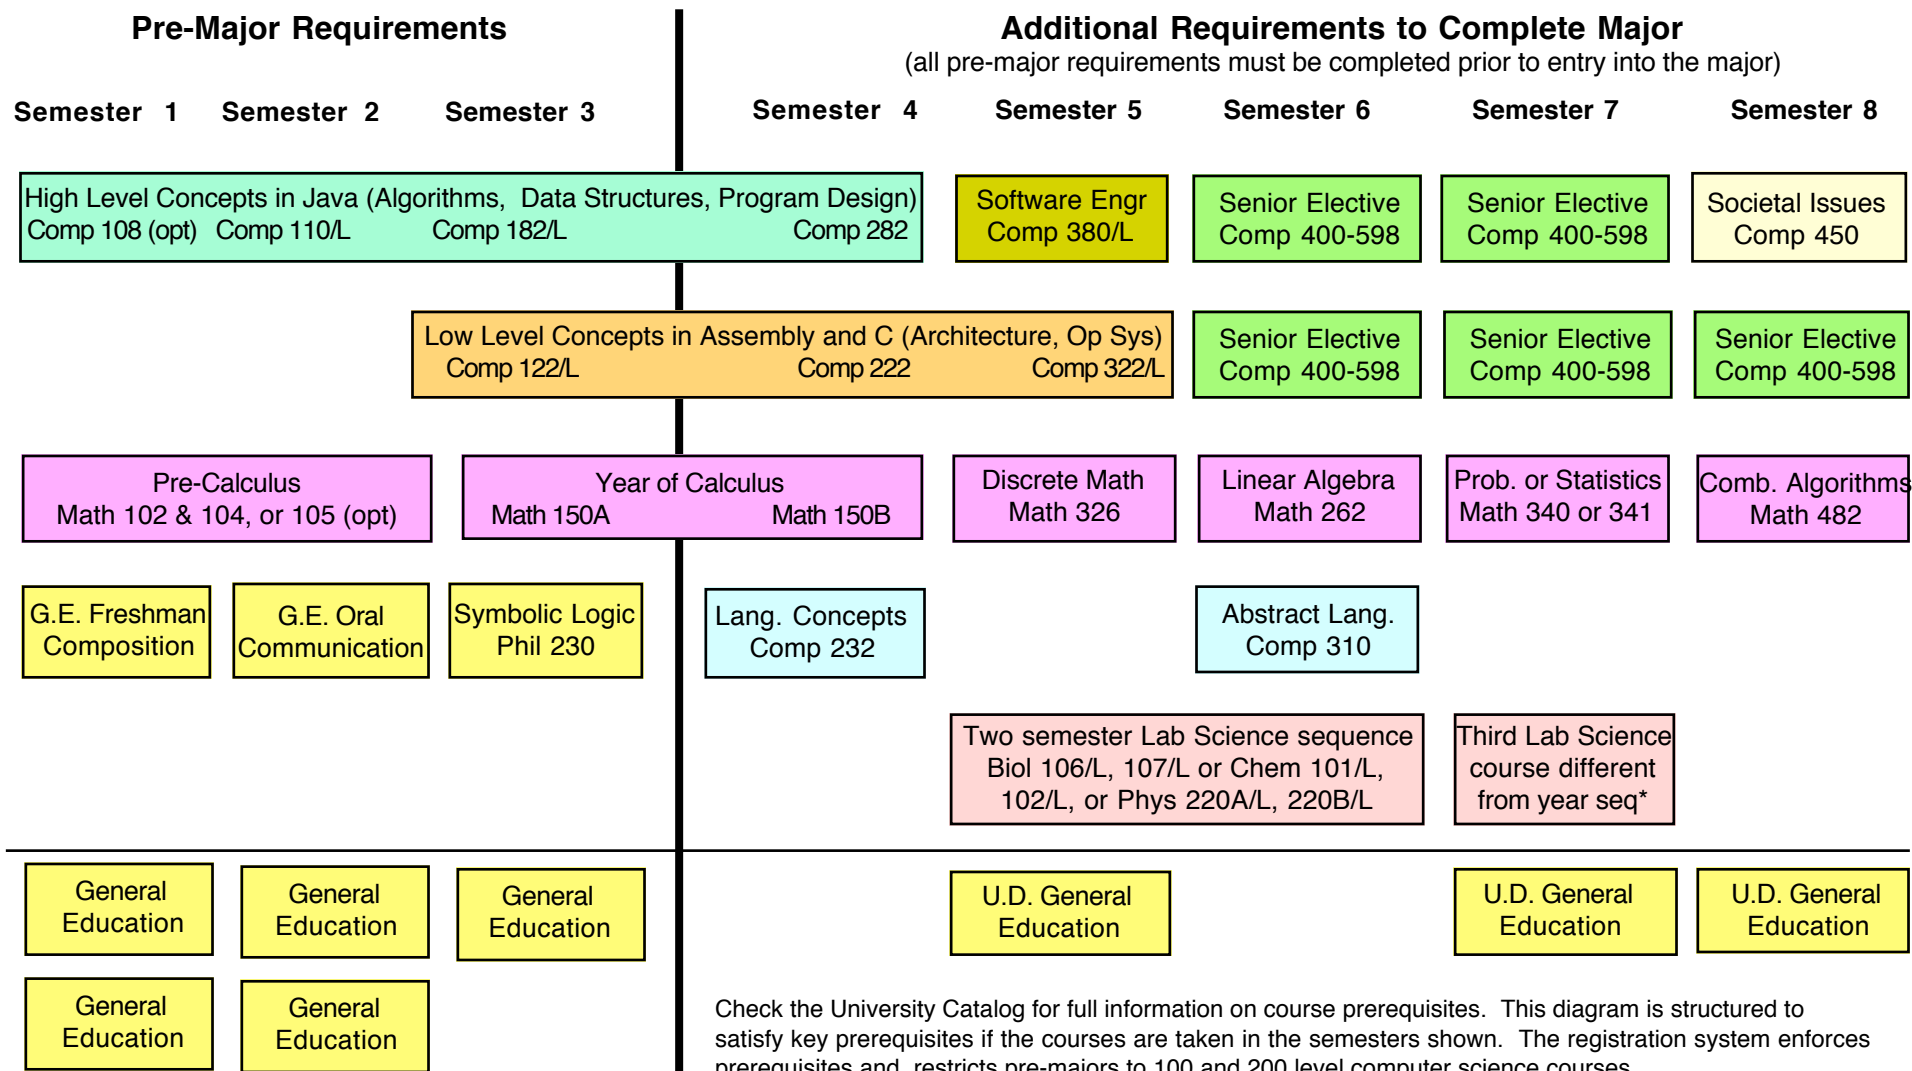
Pre-Major Requirements

Additional Requirements to Complete Major
(all pre-major requirements must be completed prior to entry into the major)

Semester 1 Semester 2 Semester 3

Semester 4 Semester 5 Semester 6 Semester 7 Semester 8

High Level Concepts in Java (Algorithms, Data Structures, Program Design)
Comp 108 (opt) Comp 110/L Comp 182/L Comp 282

Software Engr
Comp 380/L

Senior Elective
Comp 400-598

Senior Elective
Comp 400-598

Societal Issues
Comp 450

Low Level Concepts in Assembly and C (Architecture, Op Sys)
Comp 122/L Comp 222 Comp 322/L

Senior Elective
Comp 400-598

Senior Elective
Comp 400-598

Senior Elective
Comp 400-598

Pre-Calculus
Math 102 & 104, or 105 (opt)

Year of Calculus
Math 150A Math 150B

Discrete Math
Math 326

Linear Algebra
Math 262

Prob. or Statistics
Math 340 or 341

Comb. Algorithms
Math 482

G.E. Freshman
Composition

G.E. Oral
Communication

Symbolic Logic
Phil 230

Lang. Concepts
Comp 232

Abstract Lang.
Comp 310

Two semester Lab Science sequence
Biol 106/L, 107/L or Chem 101/L, 102/L, or Phys 220A/L, 220B/L

Third Lab Science
course different
from year seq*

General
Education

General
Education

General
Education

U.D. General
Education

U.D. General
Education

U.D. General
Education

General
Education

General
Education

Check the University Catalog for full information on course prerequisites. This diagram is structured to satisfy key prerequisites if the courses are taken in the semesters shown. The registration system enforces prerequisites and restricts pre-majors to 100 and 200 level computer science courses.